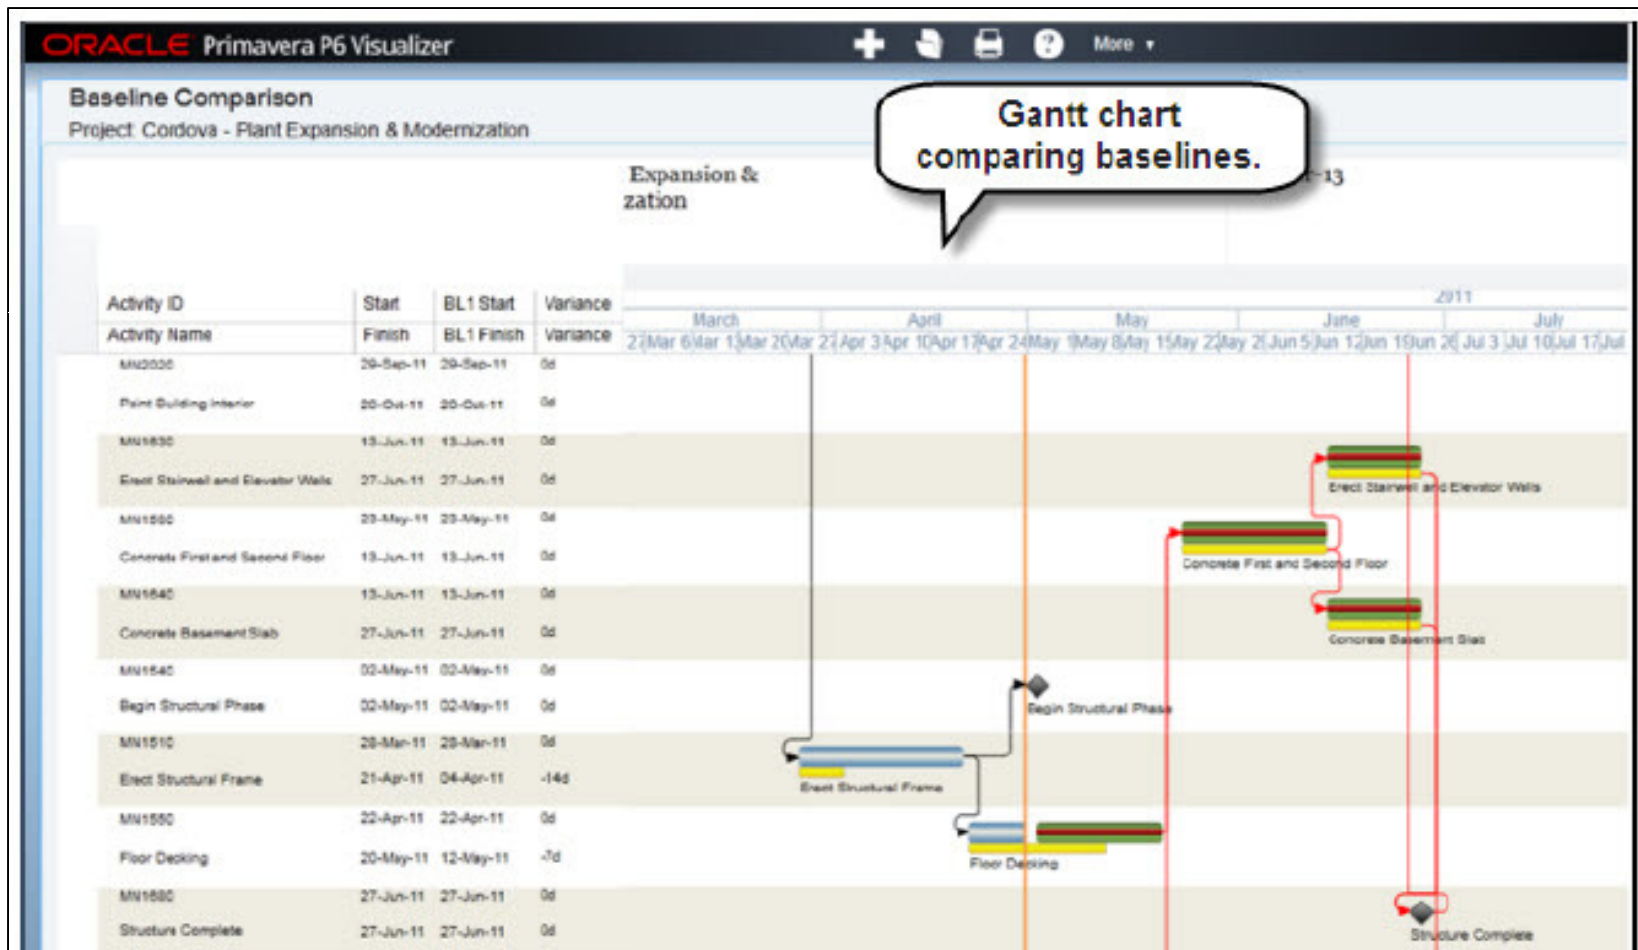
ORACLE Primavera P6 Visualizer

More ▾

Baseline Comparison
Project: Cordova - Plant Expansion & Modernization

Gantt chart comparing baselines.

Expansion & zation

13

| Activity ID | Start | BL1 Start | Variance |
|---|---|---|---|
| Activity Name | Finish | BL1 Finish | Variance |
| MN2030 | 29-Sep-11 | 29-Sep-11 | 0d |
| Paint Building Interior | 20-Oct-11 | 20-Oct-11 | 0d |
| MN1630 | 13-Jun-11 | 13-Jun-11 | 0d |
| Erect Stairwell and Elevator Walls | 27-Jun-11 | 27-Jun-11 | 0d |
| MN1590 | 23-May-11 | 23-May-11 | 0d |
| Concrete First and Second Floor | 13-Jun-11 | 13-Jun-11 | 0d |
| MN1640 | 13-Jun-11 | 13-Jun-11 | 0d |
| Concrete Basement Slab | 27-Jun-11 | 27-Jun-11 | 0d |
| MN1540 | 02-May-11 | 02-May-11 | 0d |
| Begin Structural Phase | 02-May-11 | 02-May-11 | 0d |
| MN1510 | 28-Mar-11 | 28-Mar-11 | 0d |
| Erect Structural Frame | 21-Apr-11 | 04-Apr-11 | -14d |
| MN1550 | 22-Apr-11 | 22-Apr-11 | 0d |
| Floor Decking | 20-May-11 | 12-May-11 | -7d |
| MN1680 | 27-Jun-11 | 27-Jun-11 | 0d |
| Structure Complete | 27-Jun-11 | 27-Jun-11 | 0d |

2011
March April May June July
27Mar 6Mar 13Mar 20Mar 27Apr 3Apr 10Apr 17Apr 24May 1May 8May 15May 22May 29Jun 5Jun 12Jun 19Jun 26Jul 3Jul 10Jul 17Jul

Erect Stairwell and Elevator Walls
Concrete First and Second Floor
Concrete Basement Slab
Begin Structural Phase
Erect Structural Frame
Floor Decking
Structure Complete